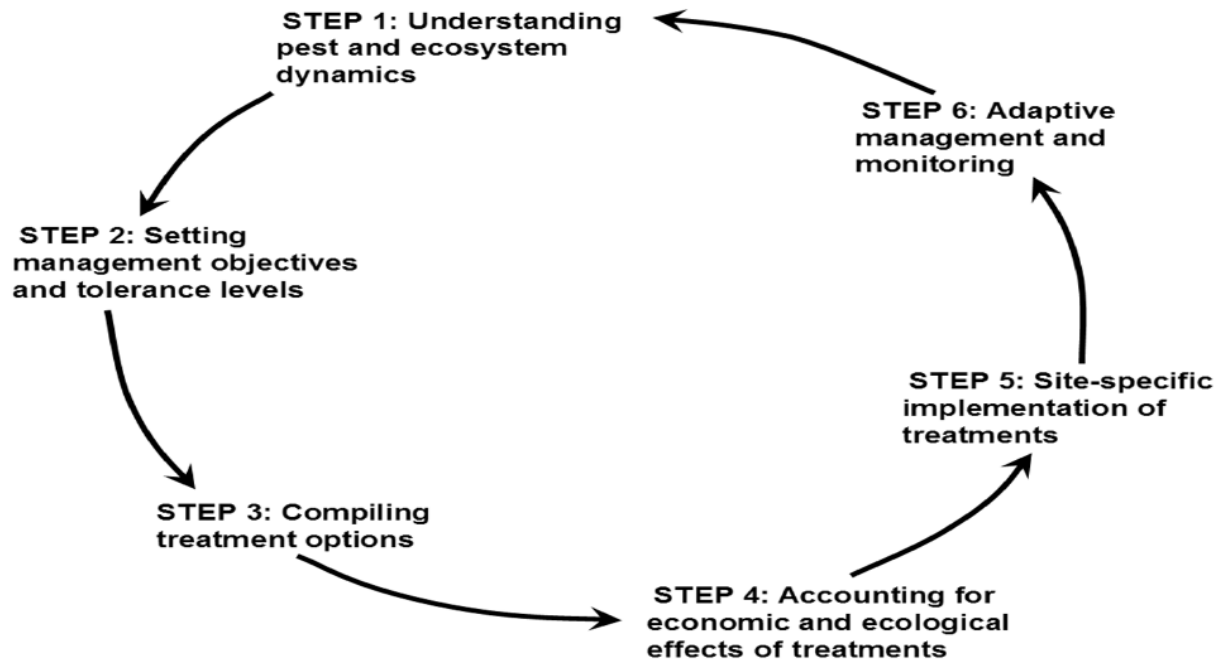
STEP 1: Understanding pest and ecosystem dynamics

STEP 2: Setting management objectives and tolerance levels

STEP 3: Compiling treatment options

STEP 4: Accounting for economic and ecological effects of treatments

STEP 5: Site-specific implementation of treatments

STEP 6: Adaptive management and monitoring